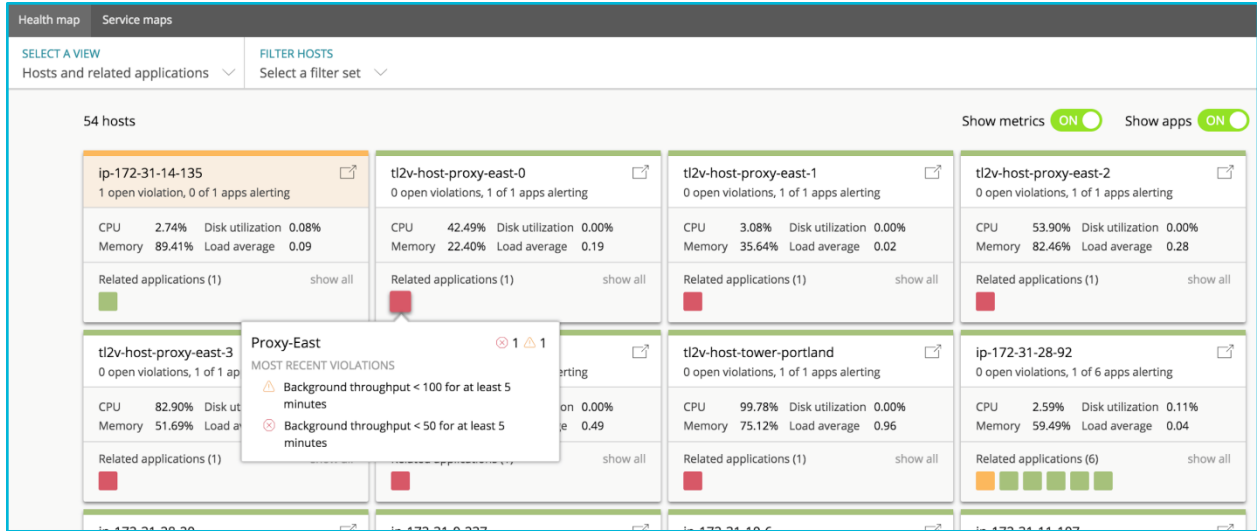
Health map Service maps

SELECT A VIEW
Hosts and related applications

FILTER HOSTS
Select a filter set

54 hosts

Show metrics ON Show apps ON

ip-172-31-14-135
1 open violation, 0 of 1 apps alerting
CPU 2.74% Disk utilization 0.08%
Memory 89.41% Load average 0.09
Related applications (1) show all

tl2v-host-proxy-east-0
0 open violations, 1 of 1 apps alerting
CPU 42.49% Disk utilization 0.00%
Memory 22.40% Load average 0.19
Related applications (1) show all

tl2v-host-proxy-east-1
0 open violations, 1 of 1 apps alerting
CPU 3.08% Disk utilization 0.00%
Memory 35.64% Load average 0.02
Related applications (1) show all

tl2v-host-proxy-east-2
0 open violations, 1 of 1 apps alerting
CPU 53.90% Disk utilization 0.00%
Memory 82.46% Load average 0.28
Related applications (1) show all

tl2v-host-proxy-east-3
0 open violations, 1 of 1
CPU 82.90% Disk uti
Memory 51.69% Load a
Related applications (1)

Proxy-East 1 1
MOST RECENT VIOLATIONS
Background throughput < 100 for at least 5 minutes
Background throughput < 50 for at least 5 minutes

erting
on 0.00%
e 0.49
show all

tl2v-host-tower-portland
0 open violations, 1 of 1 apps alerting
CPU 99.78% Disk utilization 0.00%
Memory 75.12% Load average 0.96
Related applications (1) show all

ip-172-31-28-92
0 open violations, 1 of 6 apps alerting
CPU 2.59% Disk utilization 0.11%
Memory 59.49% Load average 0.04
Related applications (6) show all